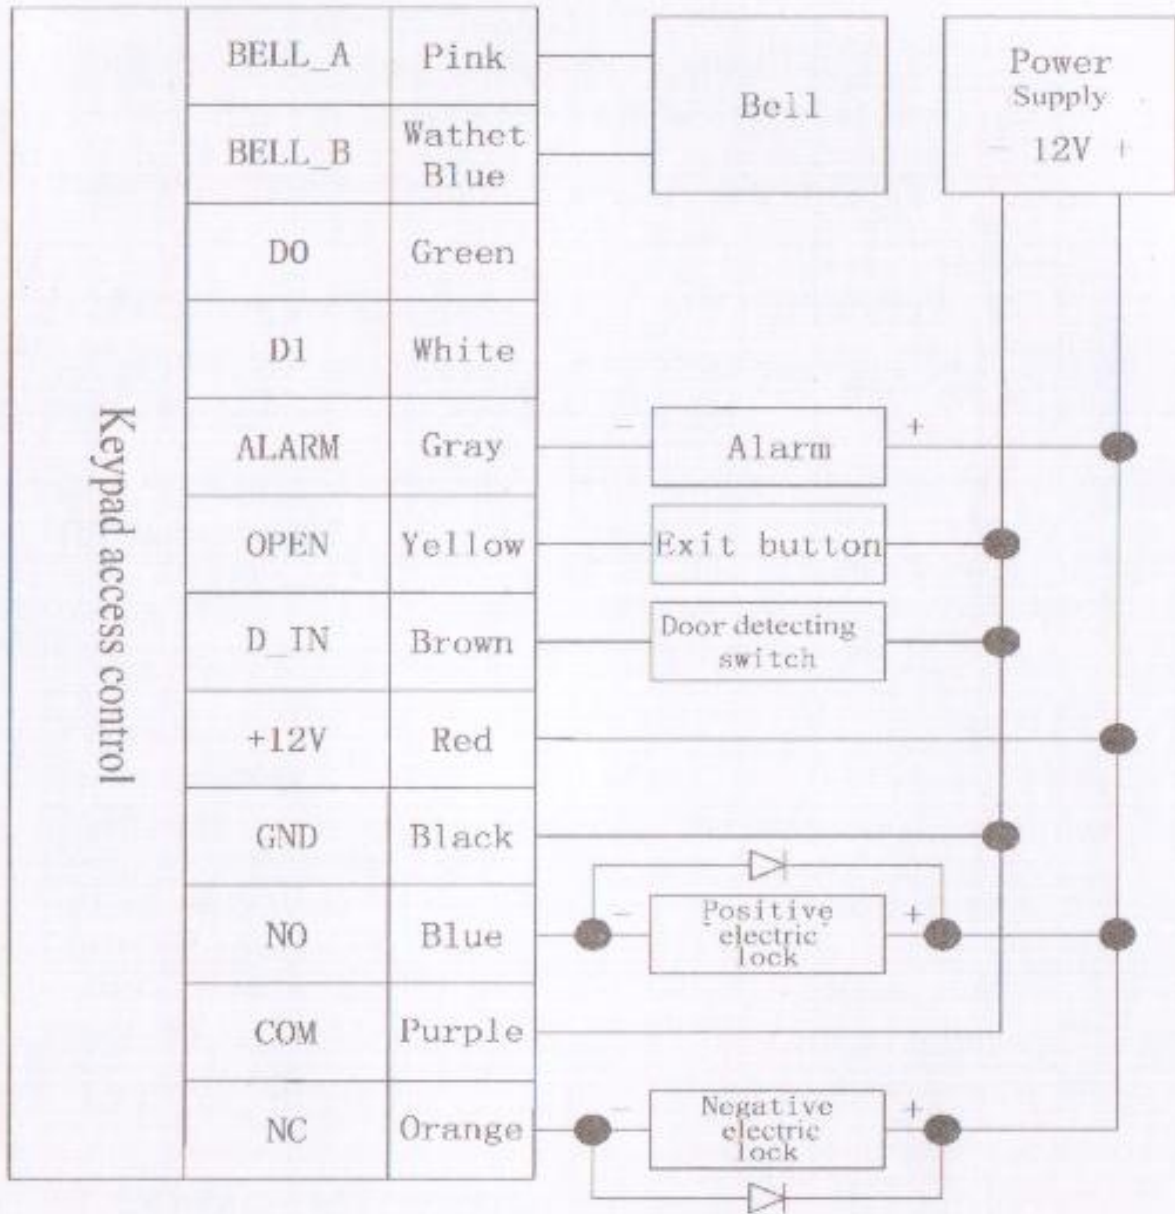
Keypad access control

| BELL_A | Pink |
|---|---|
| BELL_B | Wathet Blue |
| DO | Green |
| D1 | White |
| ALARM | Gray |
| OPEN | Yellow |
| D_IN | Brown |
| +12V | Red |
| GND | Black |
| NO | Blue |
| COM | Purple |
| NC | Orange |

Bell

Power Supply
− 12V +

− Alarm +

Exit button

Door detecting switch

− Positive electric lock +

− Negative electric lock +